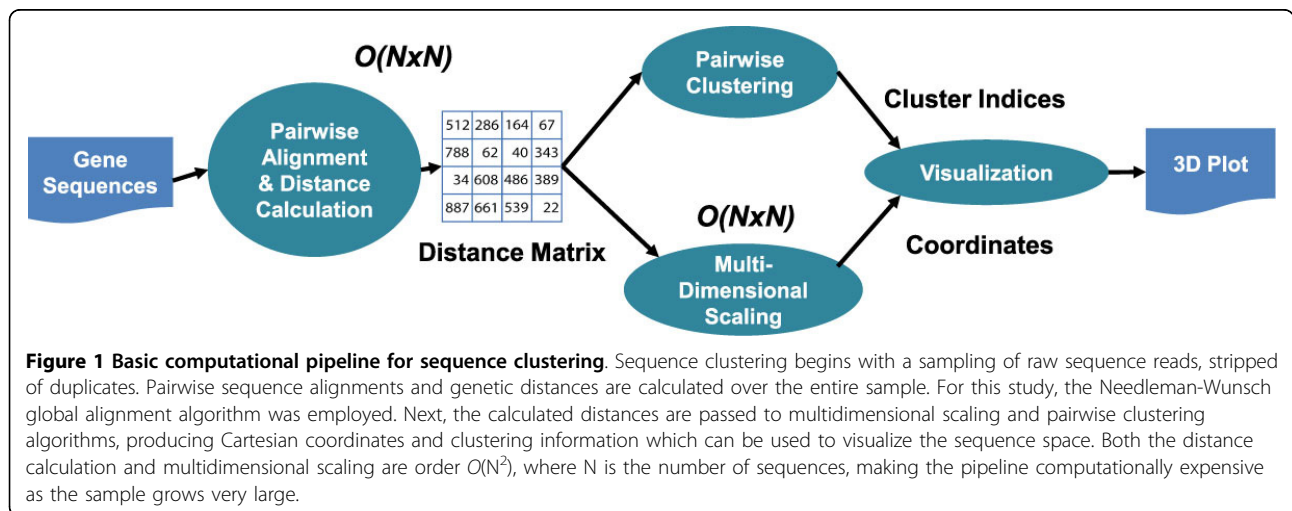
Gene Sequences

O(NxN)

Pairwise Alignment & Distance Calculation

| 512 | 286 | 164 | 67 |
|---|---|---|---|
| 788 | 62 | 40 | 343 |
| 34 | 608 | 486 | 389 |
| 887 | 661 | 539 | 22 |

Distance Matrix

Pairwise Clustering

Cluster Indices

O(NxN)

Multi-Dimensional Scaling

Coordinates

Visualization

3D Plot

**Figure 1 Basic computational pipeline for sequence clustering**. Sequence clustering begins with a sampling of raw sequence reads, stripped of duplicates. Pairwise sequence alignments and genetic distances are calculated over the entire sample. For this study, the Needleman-Wunsch global alignment algorithm was employed. Next, the calculated distances are passed to multidimensional scaling and pairwise clustering algorithms, producing Cartesian coordinates and clustering information which can be used to visualize the sequence space. Both the distance calculation and multidimensional scaling are order $O(N^2)$, where N is the number of sequences, making the pipeline computationally expensive as the sample grows very large.